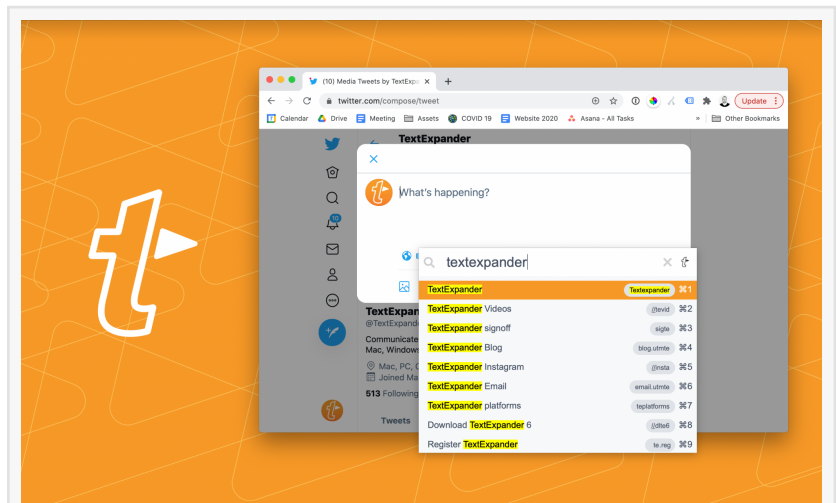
(10) Media Tweets by TextExp ×
twitter.com/compose/tweet
Update
Calendar Drive Meeting Assets COVID 19 Website 2020 Asana - All Tasks » Other Bookmarks
TextExpander
10
What's happening?
textexpander
TextExpander Textexpander ⌘1
TextExpander Videos ;[tevid ⌘2
TextExpander signoff sigte ⌘3
TextExpander Blog blog.utmte ⌘4
TextExpander Instagram ;[insta ⌘5
TextExpander Email email.utmte ⌘6
TextExpander platforms teplatforms ⌘7
Download TextExpander 6 ;[dlte6 ⌘8
Register TextExpander te.reg ⌘9
TextExpa
@TextExpande
Communicate
Mac, Window
Mac, PC, C
Joined Ma
513 Following
Tweets